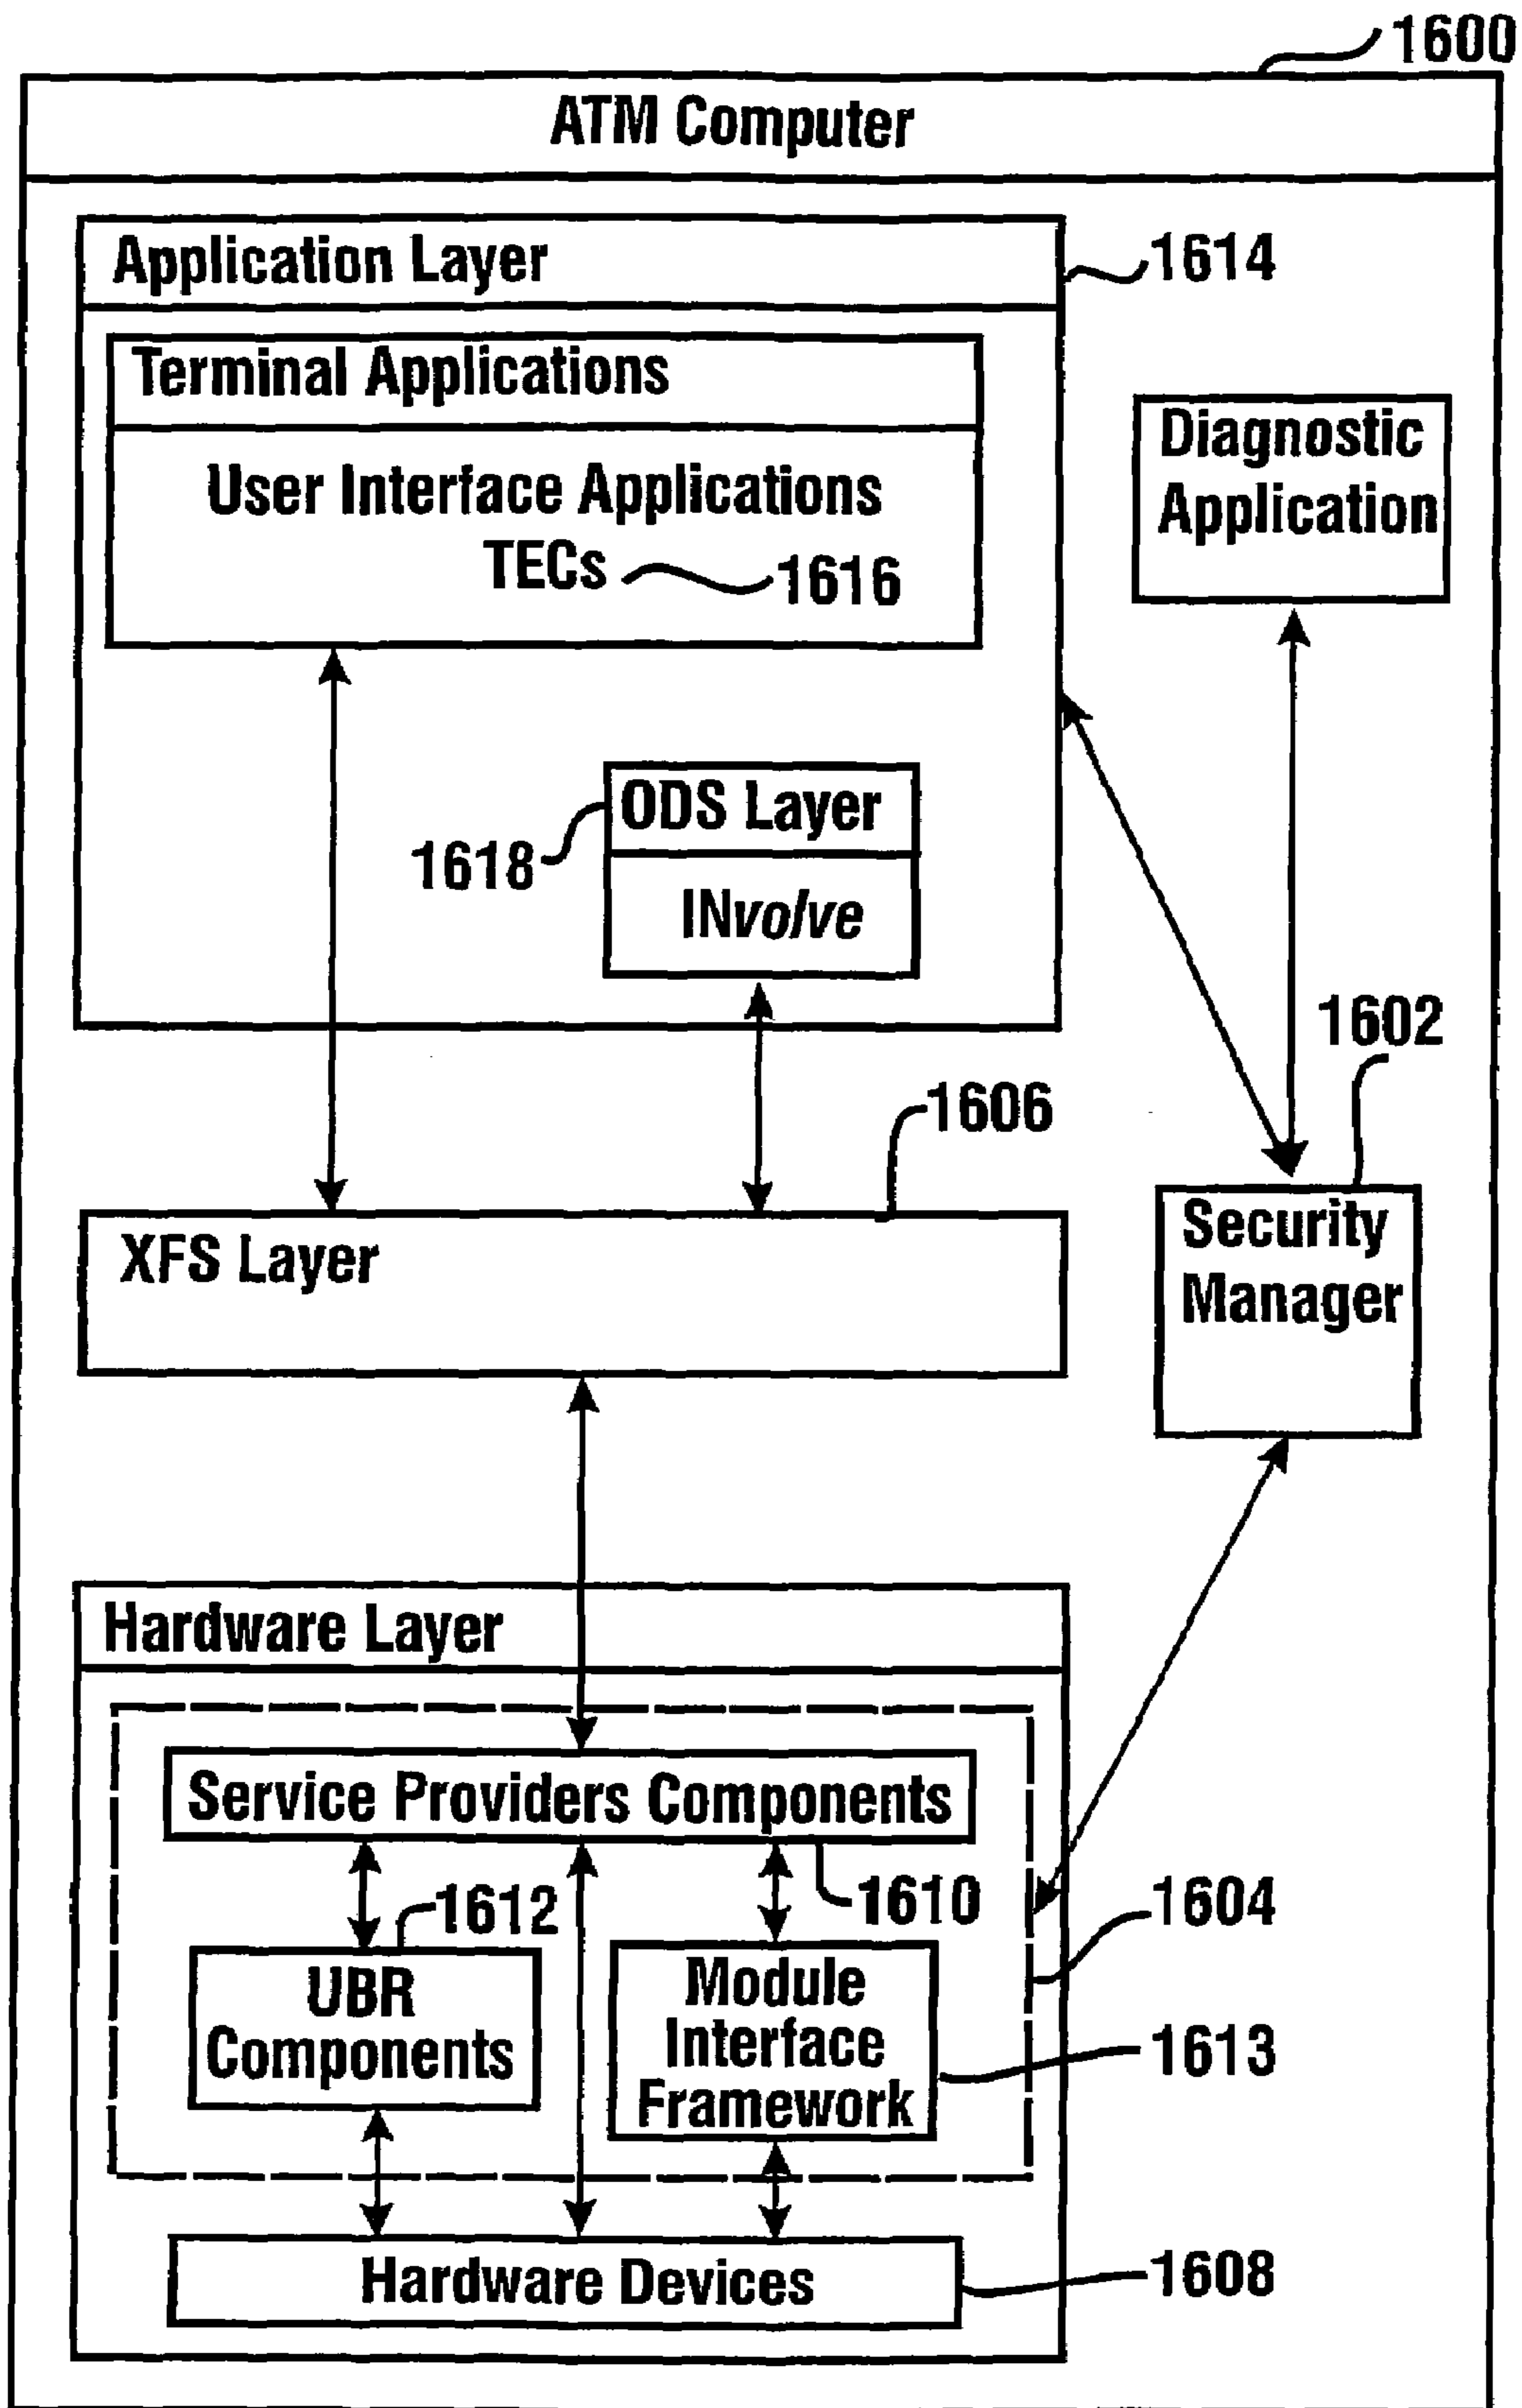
1600

ATM Computer

Application Layer

1614

Terminal Applications

User Interface Applications

TECs 1616

Diagnostic Application

ODS Layer

1618

INvolve

1602

1606

XFS Layer

Security Manager

Hardware Layer

Service Providers Components

1612

1610

1604

UBR Components

Module Interface Framework

1613

Hardware Devices

1608